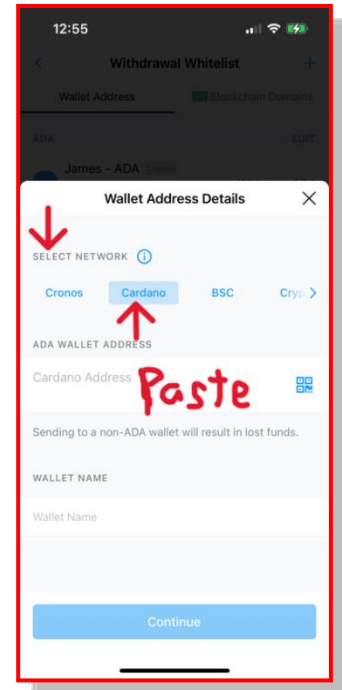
12:55

Withdrawal Whitelist

Wallet Address

Blockchain Domains

ADA

EDIT

James - ADA

Wallet Address Details

SELECT NETWORK

Cronos

Cardano

BSC

Cryp

ADA WALLET ADDRESS

Cardano Address

Paste

Sending to a non-ADA wallet will result in lost funds.

WALLET NAME

Wallet Name

Continue